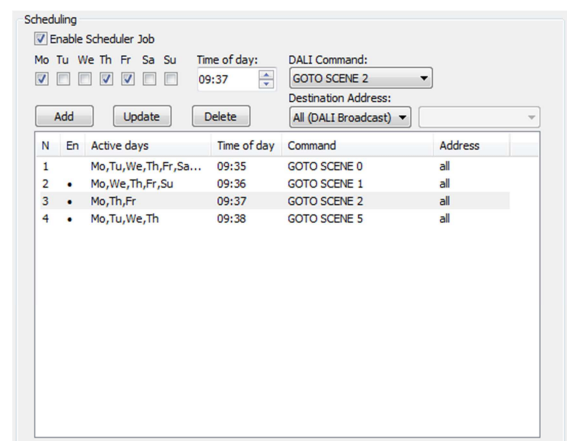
Scheduling

Enable Scheduler Job

Mo Tu We Th Fr Sa Su

Time of day:
09:37

DALI Command:
GOTO SCENE 2

Destination Address:
All (DALI Broadcast)

Add Update Delete

| N | En | Active days | Time of day | Command | Address |
|---|---|---|---|---|---|
| 1 | | Mo,Tu,We,Th,Fr,Sa... | 09:35 | GOTO SCENE 0 | all |
| 2 | • | Mo,We,Th,Fr,Su | 09:36 | GOTO SCENE 1 | all |
| 3 | • | Mo,Th,Fr | 09:37 | GOTO SCENE 2 | all |
| 4 | • | Mo,Tu,We,Th | 09:38 | GOTO SCENE 5 | all |